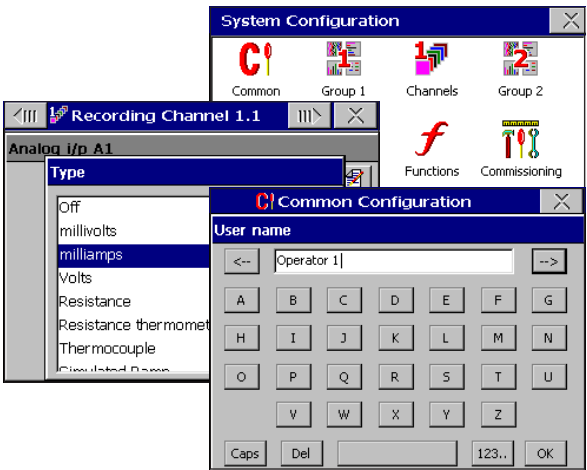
System Configuration

Common
Group 1
Channels
Group 2
Functions
Commissioning

Recording Channel 1.1

Analog i/p A1

Type

Off
millivolts
milliamps
Volts
Resistance
Resistance thermomet
Thermocouple
Simulated Ramp

Common Configuration

User name

<--
Operator 1
-->

A B C D E F G
H I J K L M N
O P Q R S T U
V W X Y Z

Caps
Del
123..
OK